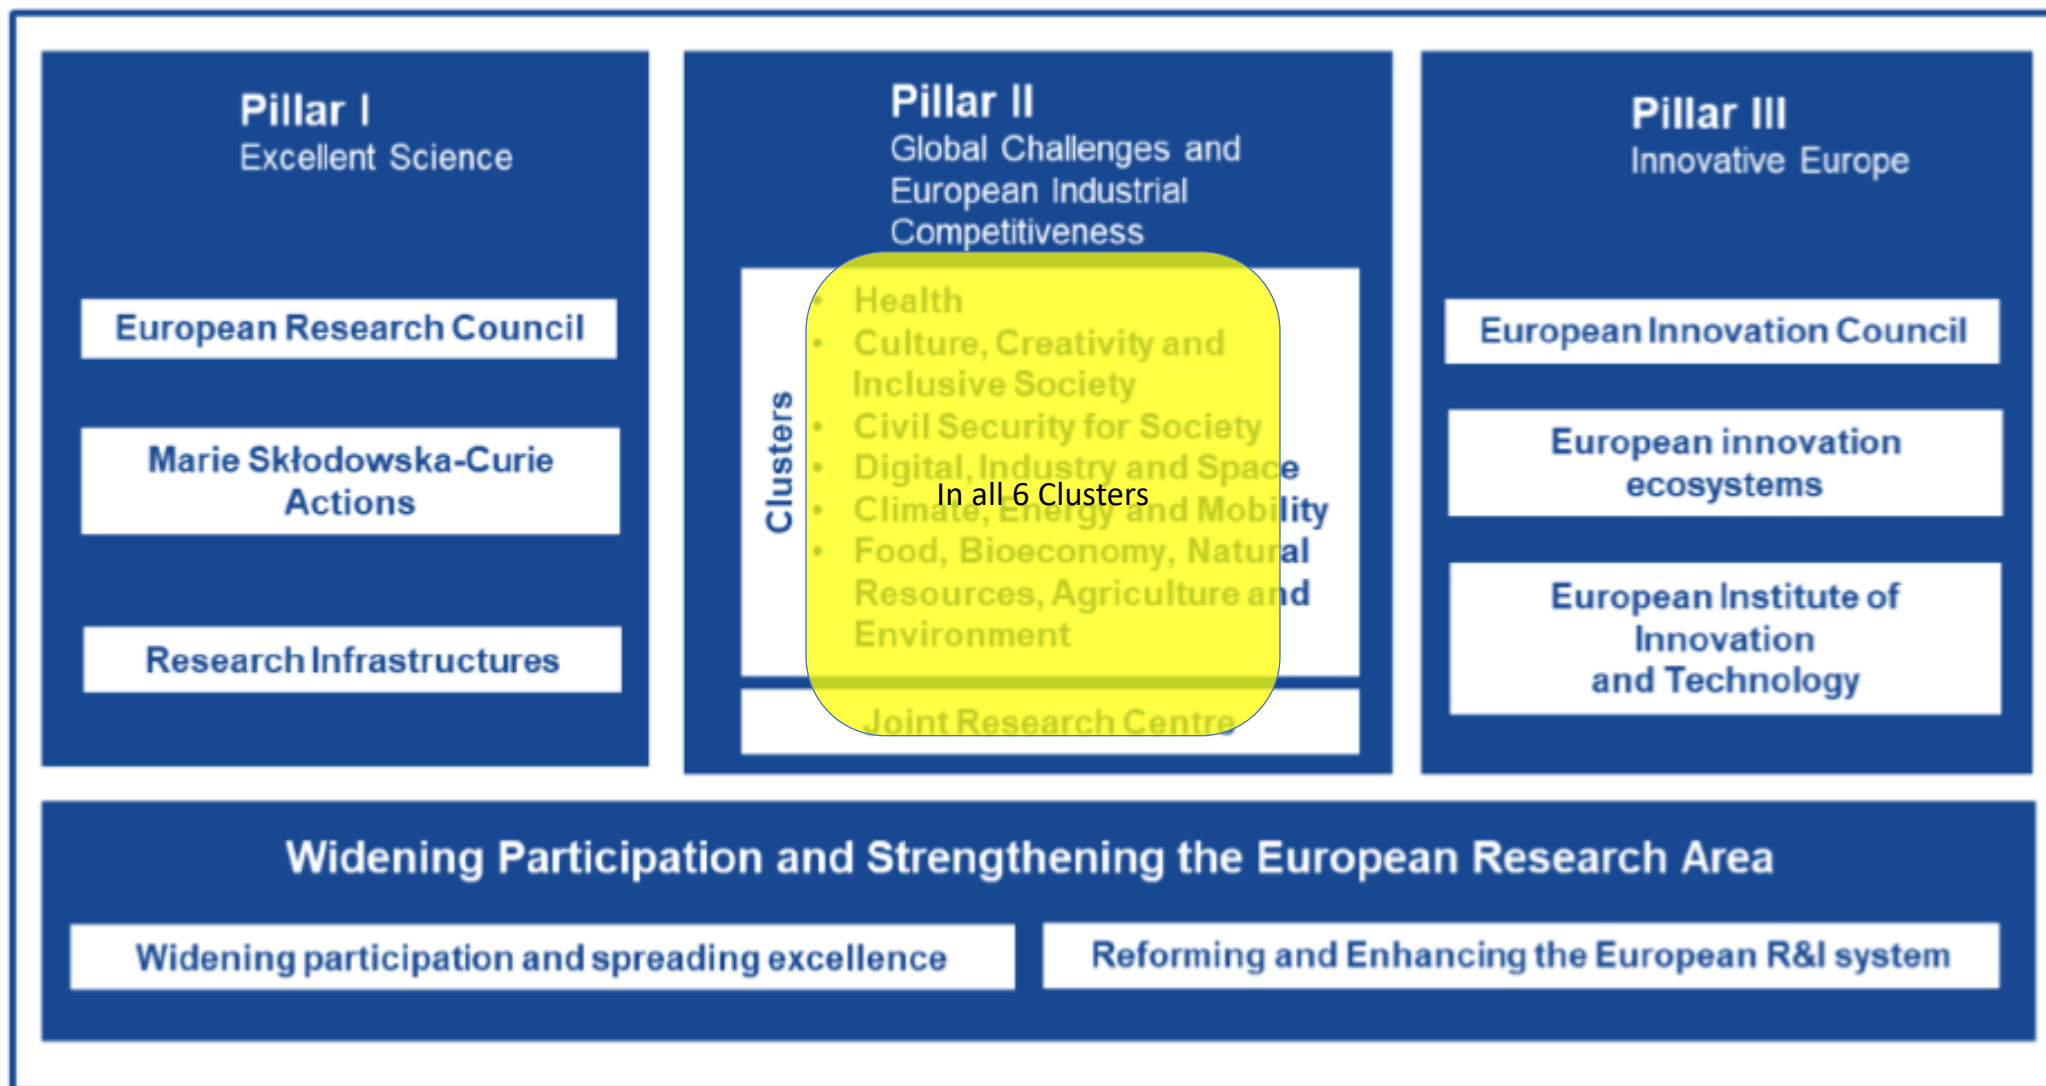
Pillar I
Excellent Science

European Research Council

Marie Skłodowska-Curie Actions

Research Infrastructures

Pillar II
Global Challenges and European Industrial Competitiveness

Clusters

- Health
- Culture, Creativity and Inclusive Society
- Civil Security for Society
- Digital, Industry and Space
- Climate, Energy and Mobility
- Food, Bioeconomy, Natural Resources, Agriculture and Environment

In all 6 Clusters

Joint Research Centre

Pillar III
Innovative Europe

European Innovation Council

European innovation ecosystems

European Institute of Innovation and Technology

Widening Participation and Strengthening the European Research Area

Widening participation and spreading excellence

Reforming and Enhancing the European R&I system